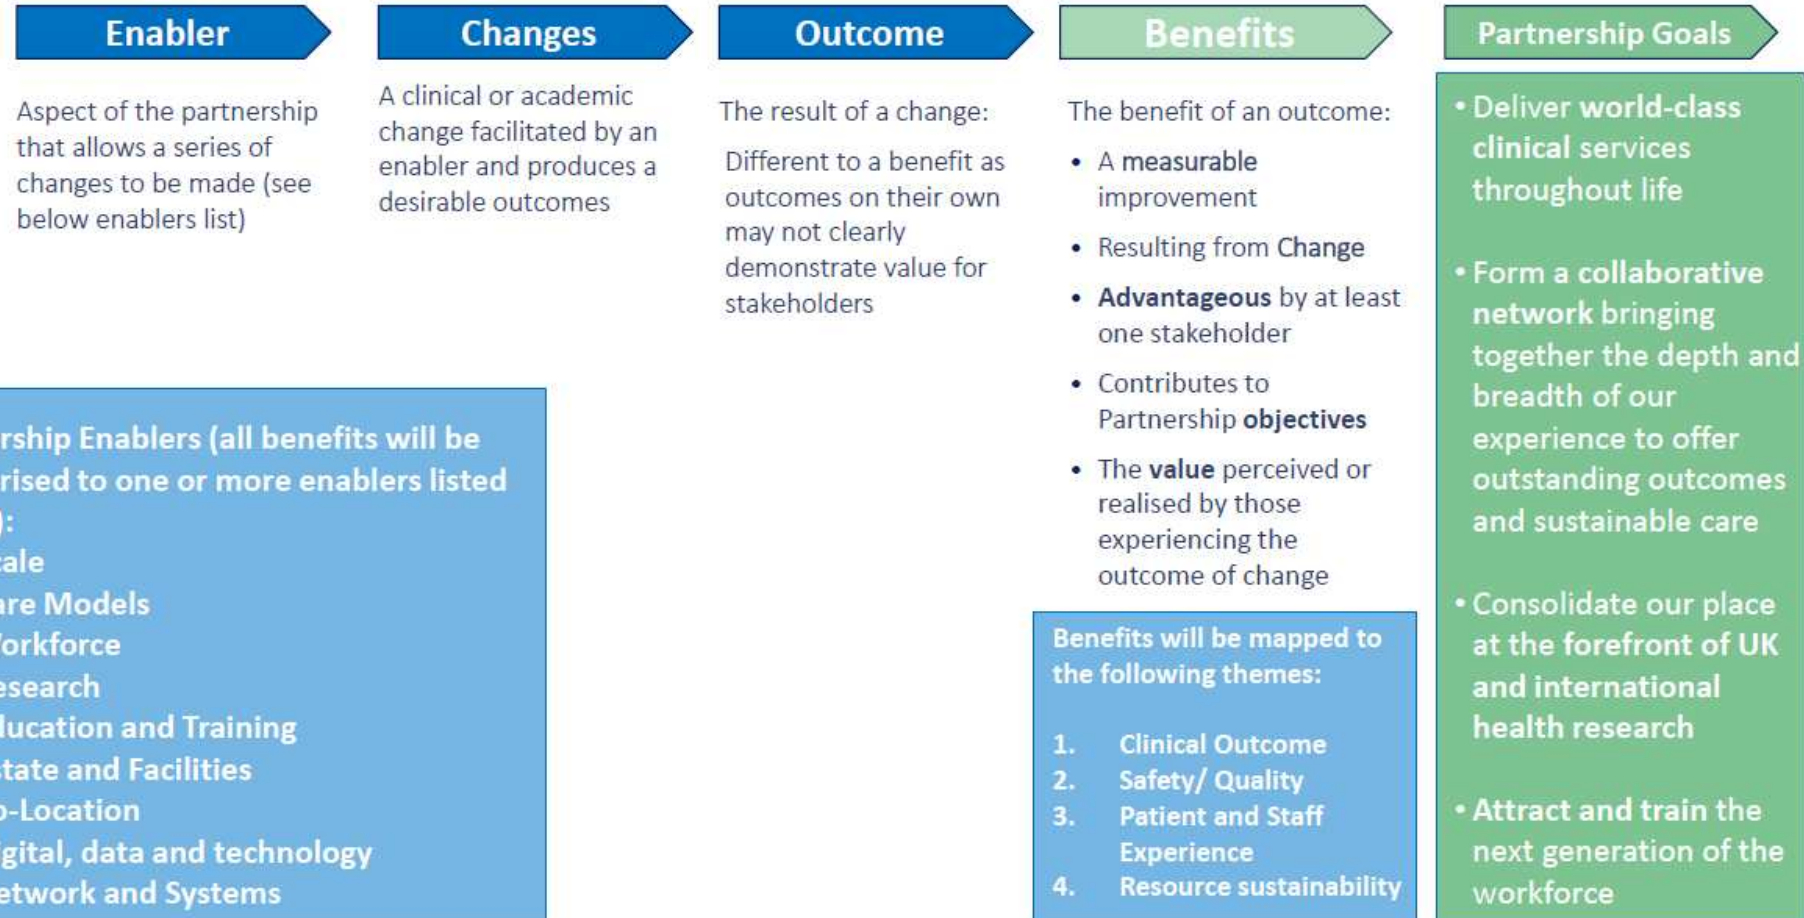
Enabler

Aspect of the partnership that allows a series of changes to be made (see below enablers list)

Changes

A clinical or academic change facilitated by an enabler and produces a desirable outcomes

Outcome

The result of a change:

Different to a benefit as outcomes on their own may not clearly demonstrate value for stakeholders

Benefits

The benefit of an outcome:

- A measurable improvement
- Resulting from Change
- Advantageous by at least one stakeholder
- Contributes to Partnership objectives
- The value perceived or realised by those experiencing the outcome of change

Partnership Goals

- Deliver world-class clinical services throughout life
- Form a collaborative network bringing together the depth and breadth of our experience to offer outstanding outcomes and sustainable care
- Consolidate our place at the forefront of UK and international health research
- Attract and train the next generation of the workforce

rship Enablers (all benefits will be rised to one or more enablers listed ):
ale
are Models
orkforce
esearch
lucation and Training
state and Facilities
-Location
igital, data and technology
etwork and Systems

Benefits will be mapped to the following themes:

1. Clinical Outcome
2. Safety/ Quality
3. Patient and Staff Experience
4. Resource sustainability